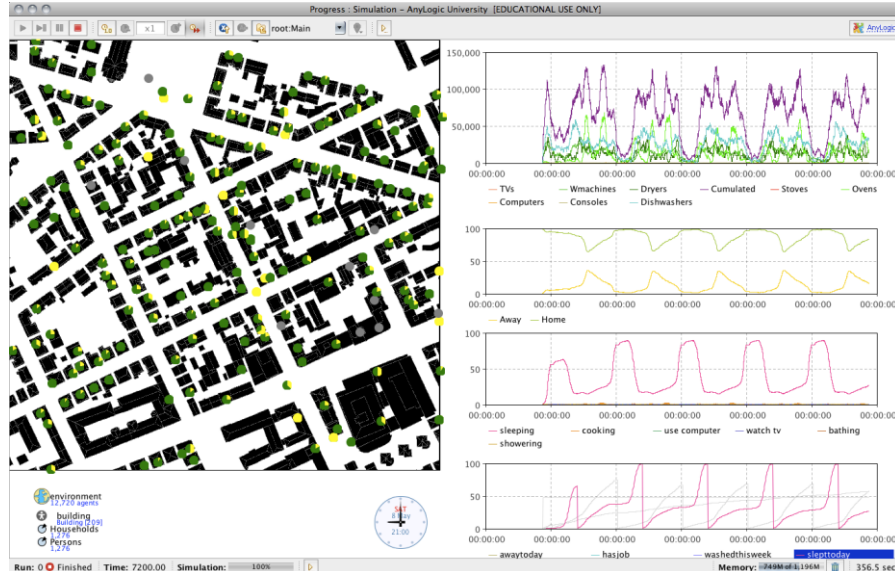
Progress : Simulation - AnyLogic University [EDUCATIONAL USE ONLY]

x1

root:Main

AnyLogic

150,000
100,000
50,000
0

00:00:00 00:00:00 00:00:00 00:00:00 00:00:00 00:00:00 00:00:00 00:00:00

TVs Wmachines Dryers Cumulated Stoves Ovens
Computers Consoles Dishwashers

100
50
0

00:00:00 00:00:00 00:00:00 00:00:00 00:00:00 00:00:00 00:00:00 00:00:00

Away Home

100
50
0

00:00:00 00:00:00 00:00:00 00:00:00 00:00:00 00:00:00 00:00:00 00:00:00

sleeping cooking use computer watch tv bathing
showering

100
50
0

00:00:00 00:00:00 00:00:00 00:00:00 00:00:00 00:00:00 00:00:00 00:00:00

awaytoday hasjob washedthisweek slepttoday

environment
12,720 agents

building
Building [209]

Households
1,276

Persons
1,276

SAT
8 Day
21:00

Run: 0 Finished Time: 7200.00 Simulation: 100% Memory: 749M of 1,196M 356.5 sec